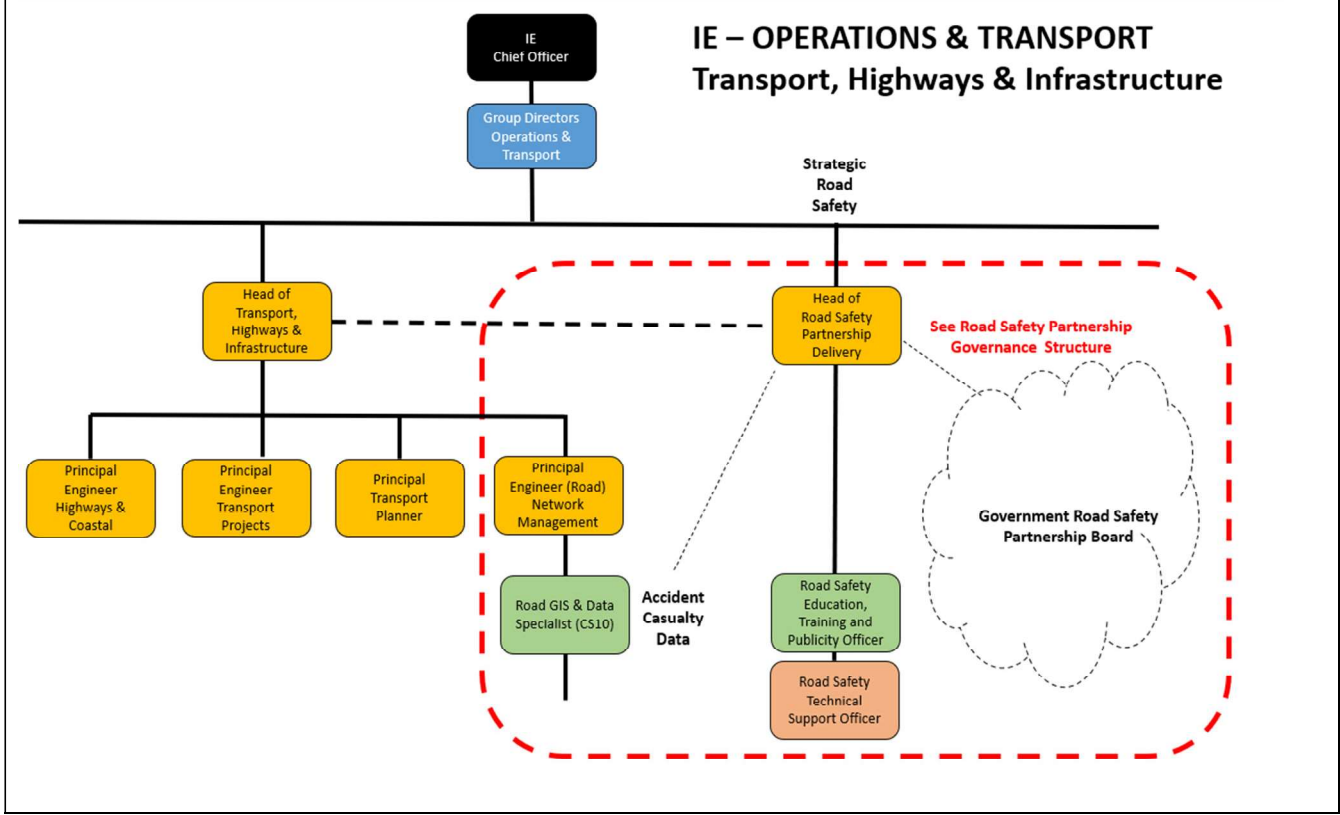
IE
Chief Officer

IE – OPERATIONS & TRANSPORT
Transport, Highways & Infrastructure

Group Directors Operations & Transport

Strategic Road Safety

Head of Transport, Highways & Infrastructure

Head of Road Safety Partnership Delivery

See Road Safety Partnership Governance Structure

Principal Engineer Highways & Coastal

Principal Engineer Transport Projects

Principal Transport Planner

Principal Engineer (Road) Network Management

Government Road Safety Partnership Board

Road GIS & Data Specialist (CS10)

Accident Casualty Data

Road Safety Education, Training and Publicity Officer

Road Safety Technical Support Officer